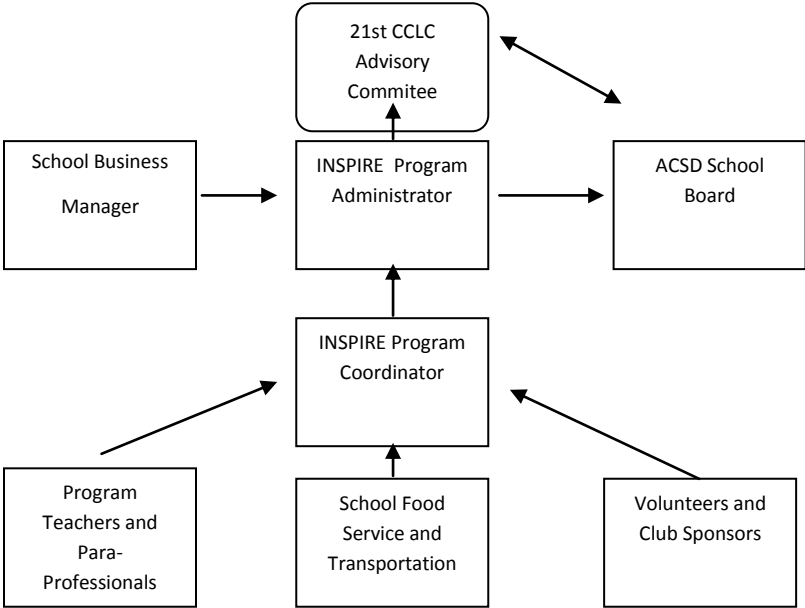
21st CCLC Advisory Commitee

School Business Manager

INSPIRE Program Administrator

ACSD School Board

INSPIRE Program Coordinator

Program Teachers and Para-Professionals

School Food Service and Transportation

Volunteers and Club Sponsors